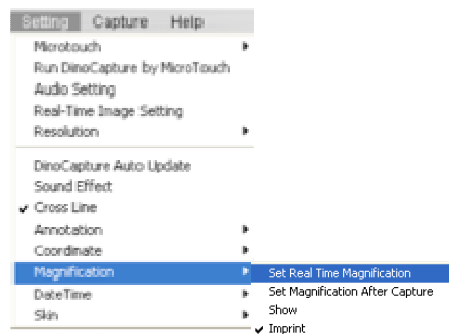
Setting Capture Help

Microtouch
Run DinoCapture by MicroTouch
Audio Setting
Real-Time Image Setting
Resolution

DinoCapture Auto Update
Sound Effect
✔ Cross Line
Annotation
Coordinate
Magnification
DateTime
Skin

Set Real Time Magnification
Set Magnification After Capture
Show
✔ Imprint